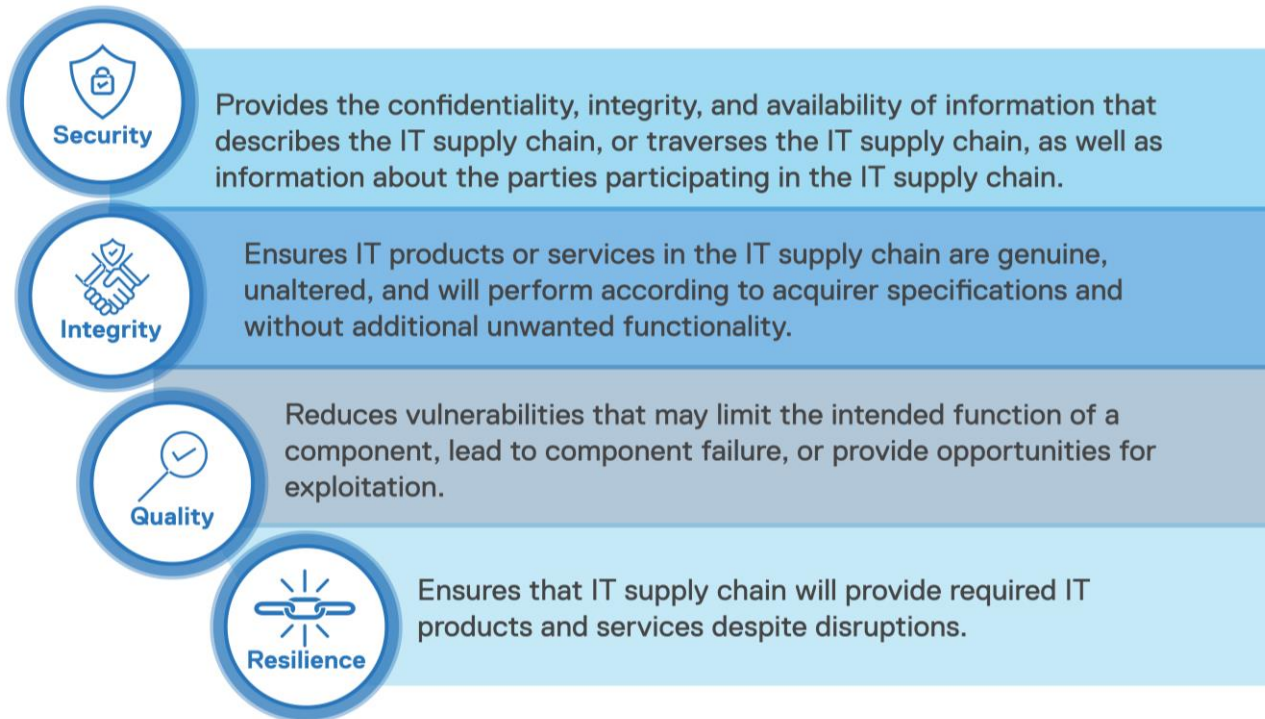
Security

Provides the confidentiality, integrity, and availability of information that describes the IT supply chain, or traverses the IT supply chain, as well as information about the parties participating in the IT supply chain.

Integrity

Ensures IT products or services in the IT supply chain are genuine, unaltered, and will perform according to acquirer specifications and without additional unwanted functionality.

Quality

Reduces vulnerabilities that may limit the intended function of a component, lead to component failure, or provide opportunities for exploitation.

Resilience

Ensures that IT supply chain will provide required IT products and services despite disruptions.